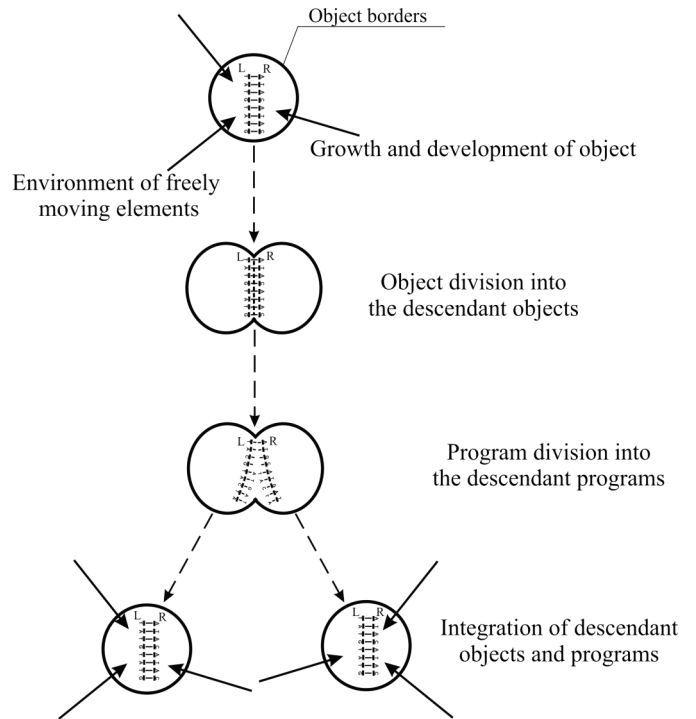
Object borders

L R

Growth and development of object

Environment of freely moving elements

L R

Object division into the descendant objects

L R

Program division into the descendant programs

L R

L R

Integration of descendant objects and programs